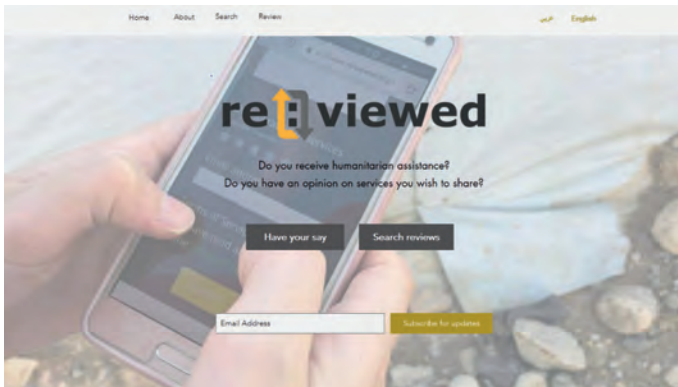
Home About Search Review

عربي English

re:viewed

Do you receive humanitarian assistance?
Do you have an opinion on services you wish to share?

Have your say

Search reviews

Email Address

Subscribe for updates